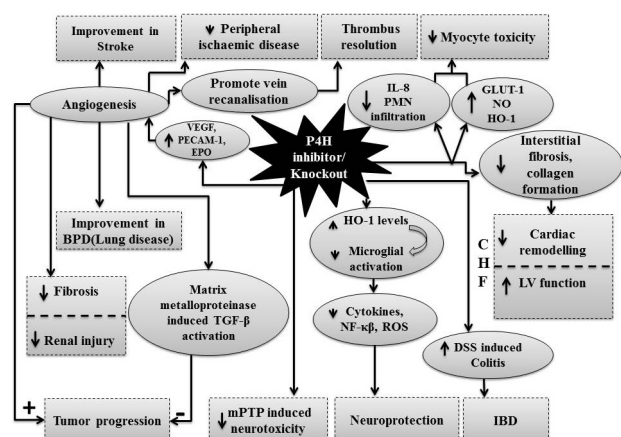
Improvement in Stroke

↓ Peripheral ischaemic disease

Thrombus resolution

↓ Myocyte toxicity

Angiogenesis

Promote vein recanalisation

↓ IL-8 PMN infiltration

↑ GLUT-1 NO HO-1

↑ VEGF, PECAM-1, EPO

P4H inhibitor/ Knockout

↓ Interstitial fibrosis, collagen formation

Improvement in BPD(Lung disease)

↑ HO-1 levels

↓ Microglial activation

↓ Cardiac remodelling

↑ LV function

C H F

↓ Fibrosis

↓ Renal injury

Matrix metalloproteinase induced TGF-β activation

↓ Cytokines, NF-κβ, ROS

↑ DSS induced Colitis

+

-

Tumor progression

↓ mPTP induced neurotoxicity

Neuroprotection

IBD